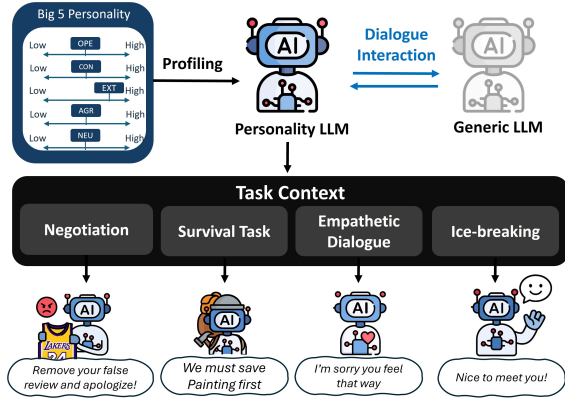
Big 5 Personality

Low OPE High
Low CON High
Low EXT High
Low AGR High
Low NEU High

Profiling

AI

Personality LLM

Dialogue Interaction

AI

Generic LLM

Task Context

Negotiation

Survival Task

Empathetic Dialogue

Ice-breaking

AI

LAKERS 24

Remove your false review and apologize!

AI

We must save Painting first

AI

I'm sorry you feel that way

AI

Nice to meet you!